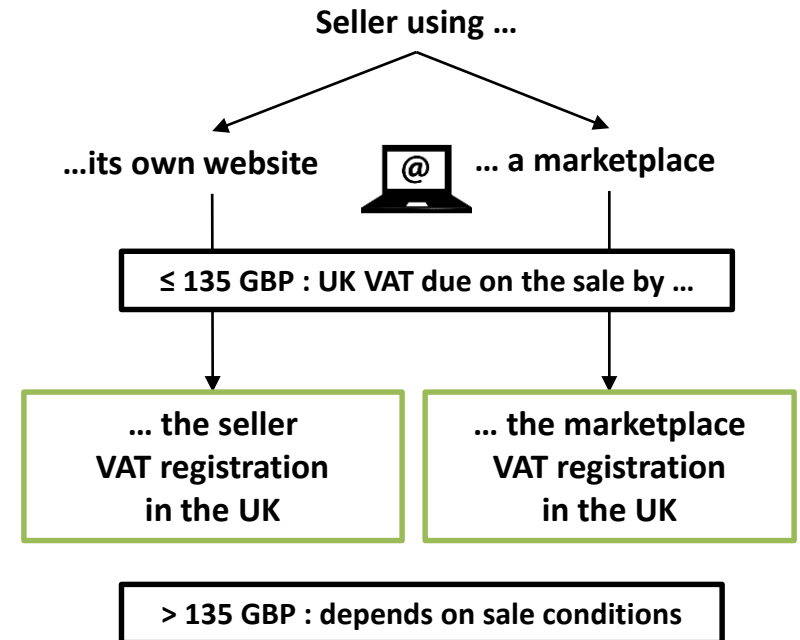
Seller using …

…its own website

@

… a marketplace

≤ 135 GBP : UK VAT due on the sale by …

… the seller
VAT registration
in the UK

… the marketplace
VAT registration
in the UK

> 135 GBP : depends on sale conditions